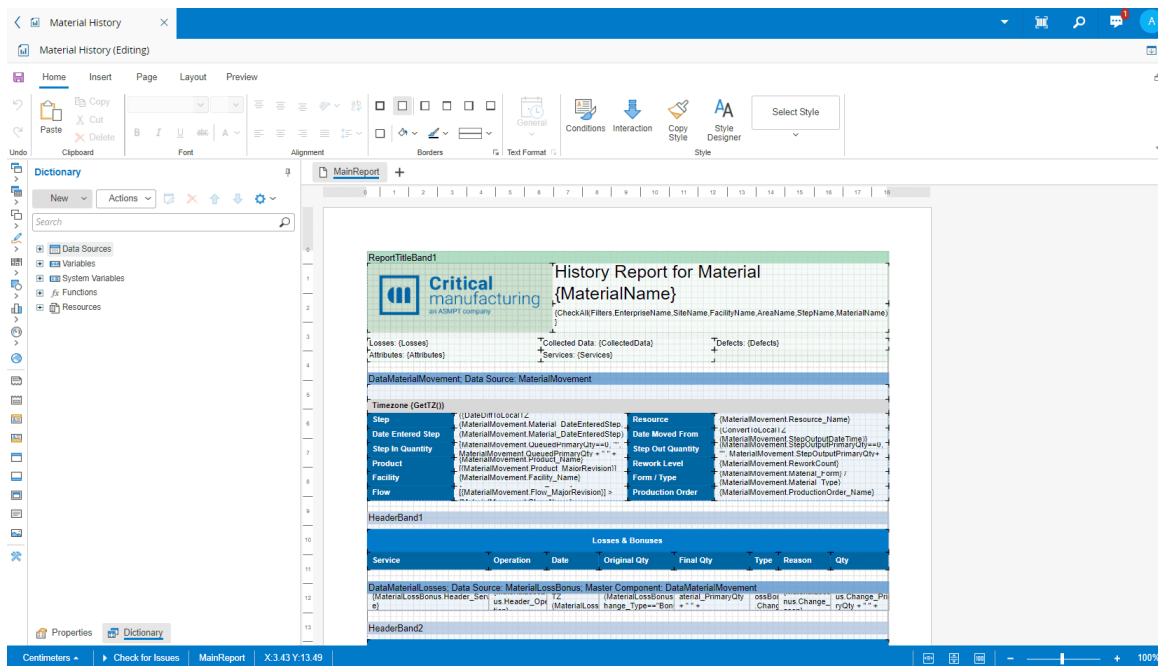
Material History

Material History (Editing)

Home Insert Page Layout Preview

Copy
Cut
Paste Delete
Undo Clipboard Font Alignment Borders Text Format Style

General

Conditions Interaction Copy Style Style Designer Select Style

Dictionary

New Actions

Search

Data Sources
Variables
System Variables
Functions
Resources

Properties Dictionary

MainReport +

ReportTitleBand1

Critical manufacturing an ASMPT company

History Report for Material {MaterialName}

{CheckAll(Filters,EnterpriseName,SiteName,FacilityName,AreaName,StepName,MaterialName)

Losses: {Losses}
Attributes: {Attributes}
Collected Data: {CollectedData}
Services: {Services}
Defects: {Defects}

DataMaterialMovement; Data Source: MaterialMovement

Timezone {GetTZ()}

| Step | {(DateDiffToLocalTZ | Resource | {MaterialMovement.Resource_Name} |
|---|---|---|---|
| Date Entered Step | {MaterialMovement.Material_DateEnteredStep | Date Moved From | {ConvertToLocalTZ |
| Step In Quantity | {MaterialMovement.QueuedPrimaryQty==0, "", MaterialMovement.QueuedPrimaryQty + " " + | Step Out Quantity | {MaterialMovement.StepOutputPrimaryQty==0, "", MaterialMovement.StepOutputPrimaryQty+ |
| Product | {(MaterialMovement.Product_MajorRevision)} | Rework Level | {MaterialMovement.ReworkCount} |
| Facility | {MaterialMovement.Facility_Name} | Form / Type | {MaterialMovement.Material_Form} / {MaterialMovement.Material_Type} |
| Flow | {(MaterialMovement.Flow_MajorRevision)} > | Production Order | {MaterialMovement.ProductionOrder_Name} |

HeaderBand1

Losses & Bonuses

| Service | Operation | Date | Original Qty | Final Qty | Type | Reason | Qty |
|---|---|---|---|---|---|---|---|

DataMaterialLosses; Data Source: MaterialLossBonus; Master Component: DataMaterialMovement

{MaterialLossBonus.Header_Serv e} us.Header_Ope TZ (MaterialLoss {MaterialLossBonus hange_Type=="Bon aterial_PrimaryQty + " " + ossBon Chang nus.Change_ us.Change_Pri ryQty + " " +

HeaderBand2

Centimeters Check for Issues MainReport X:3.43 Y:13.49 100%